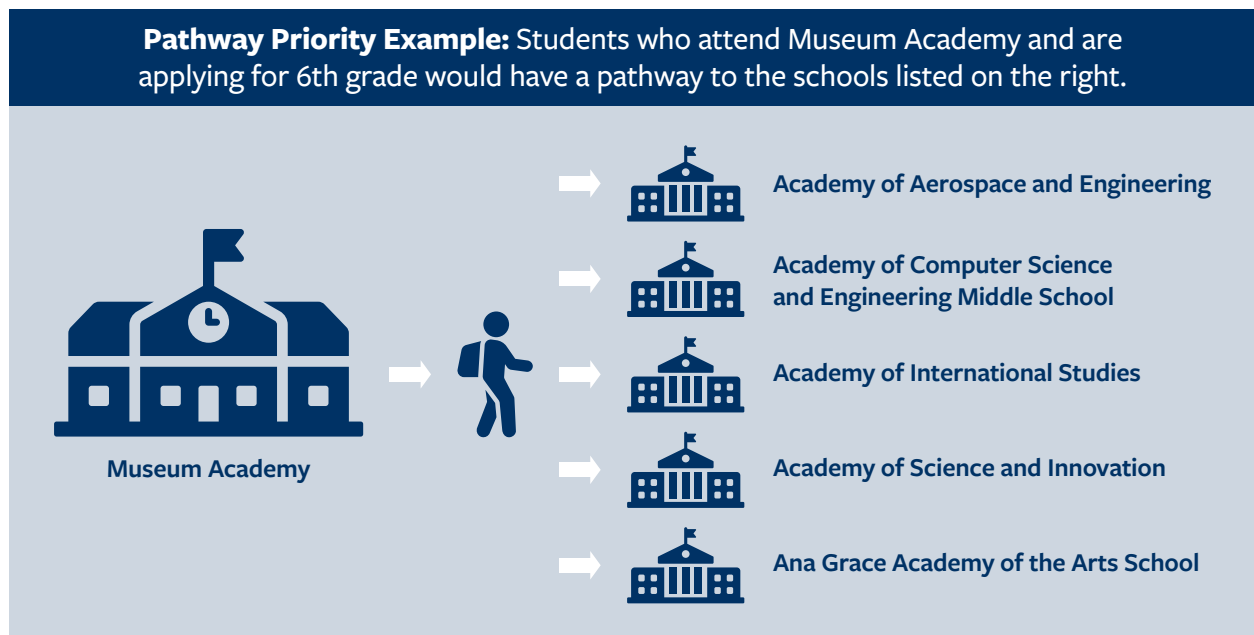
**Pathway Priority Example:** Students who attend Museum Academy and are applying for 6th grade would have a pathway to the schools listed on the right.

Museum Academy

Academy of Aerospace and Engineering

Academy of Computer Science and Engineering Middle School

Academy of International Studies

Academy of Science and Innovation

Ana Grace Academy of the Arts School